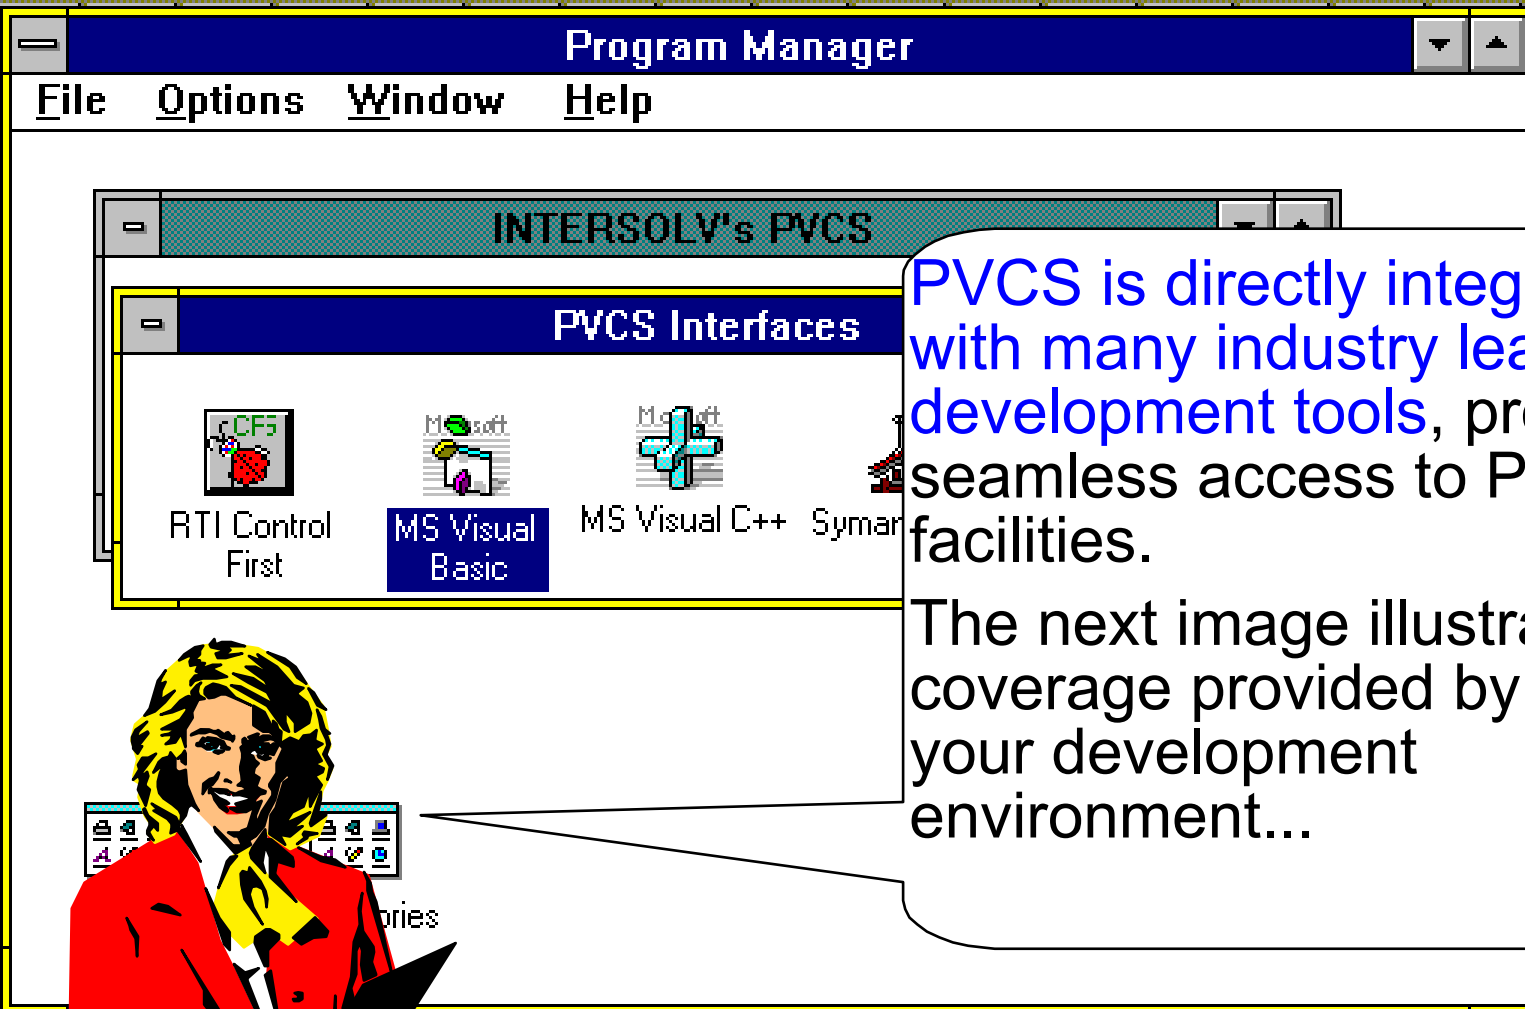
Program Manager

File Options Window Help

INTERSOLV's PVCS

PVCS Interfaces

CFS

RTI Control First

MS Visual Basic

MS Visual C++

Symar

PVCS is directly integ with many industry lea development tools, pr seamless access to P facilities.

The next image illustr coverage provided by your development environment...

ories